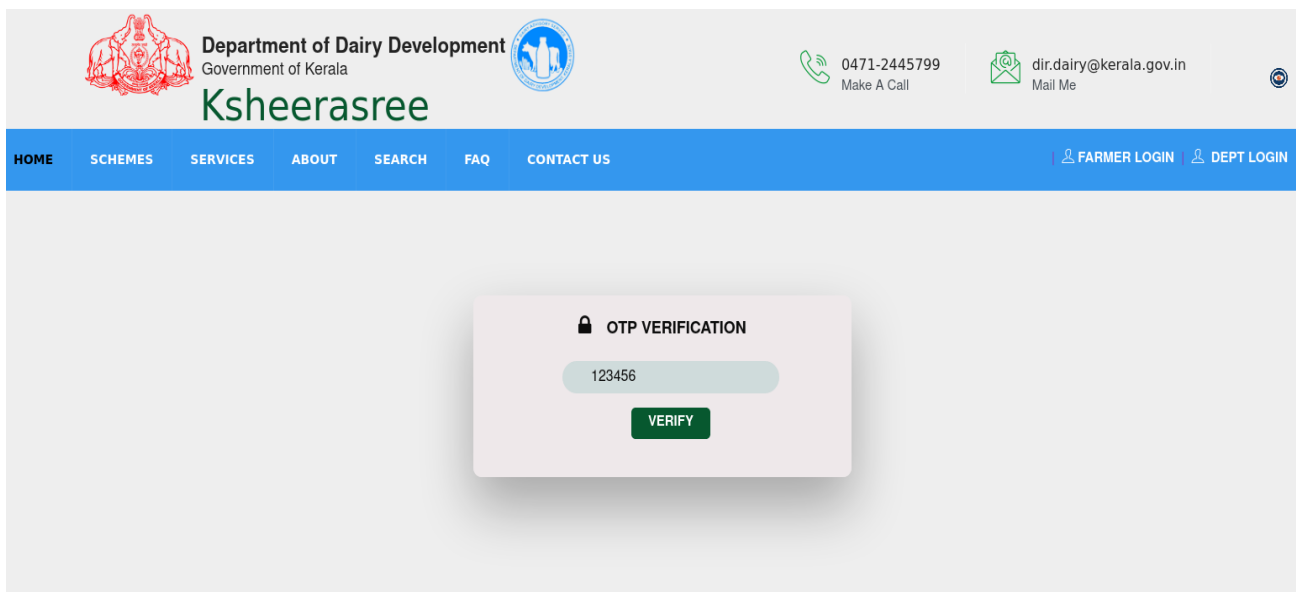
Department of Dairy Development
Government of Kerala
Ksheerasree

0471-2445799
Make A Call

dir.dairy@kerala.gov.in
Mail Me

HOME SCHEMES SERVICES ABOUT SEARCH FAQ CONTACT US

FARMER LOGIN | DEPT LOGIN

OTP VERIFICATION

123456

VERIFY